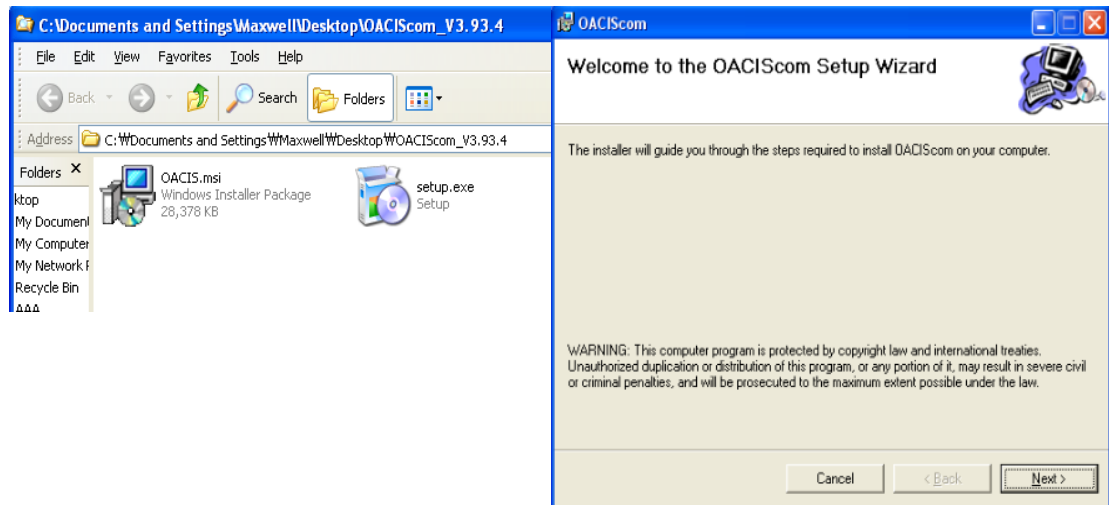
C:\Documents and Settings\Maxwell\Desktop\OACIScom_V3.93.4

File Edit View Favorites Tools Help

Back Search Folders

Address C:₩Documents and Settings₩Maxwell₩Desktop₩OACIScom_V3.93.4

Folders ×

ktop
My Document
My Computer
My Network P
Recycle Bin
AAA

OACIS.msi
Windows Installer Package
28,378 KB

setup.exe
Setup

OACIScom

Welcome to the OACIScom Setup Wizard

The installer will guide you through the steps required to install OACIScom on your computer.

WARNING: This computer program is protected by copyright law and international treaties. Unauthorized duplication or distribution of this program, or any portion of it, may result in severe civil or criminal penalties, and will be prosecuted to the maximum extent possible under the law.

Cancel < Back Next >